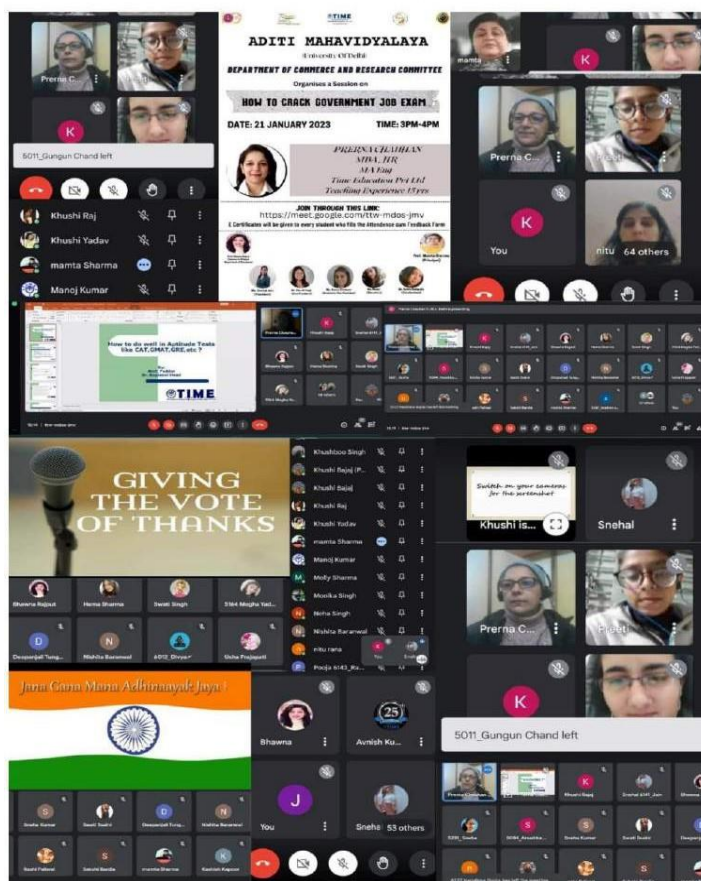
Prerna C...

K

5011_Gungun Chand left

Khushi Raj

Khushi Yadav

mamta Sharma

Manoj Kumar

TIME

ADITI MAHAVIDYALAYA

(University Of Delhi)

DEPARTMENT OF COMMERCE AND RESEARCH COMMITTEE

Organises a Session on

HOW TO CRACK GOVERNMENT JOB EXAM

DATE: 21 JANUARY 2023

TIME: 3PM-4PM

PRERNA CHAUHAN
MBA_HR
MA Eng
Time Education Pvt Ltd
Teaching Experience 15yrs

JOIN THROUGH THIS LINK:
https://meet.google.com/ttw-mdos-jmv

E Certificates will be given to every student who fills the Attendance cum Feedback Form

mamta

K

Prerna C...

You

nitu

64 others

How to do well in Aptitude Tests like CAT,GMAT,GRE,etc ?

TIME

GIVING THE VOTE OF THANKS

Khushboo Singh

Khushi Bajaj (P...

Khushi Sajal

Khushi Raj

Khushi Yadav

mamta Sharma

Manoj Kumar

Molly Sharma

Monika Singh

Neha Singh

Nishita Baranwal

nitu rana

Pooja 6143_Ro...

Bhawna Rajput

Hema Sharma

Swati Singh

5164 Megha Yad...

Deepanjali Tung...

Nishita Baranwal

6012_Divya

Usha Prajapati

Switch on your cameras for the screenshot

Khushi is...

Snehal

Prerna C...

Preeti

K

5011_Gungun Chand left

Jana Gana Mana Adhinaayak Jaya !

Bhawna

Avnish Ku...

J

You

Snehal

53 others